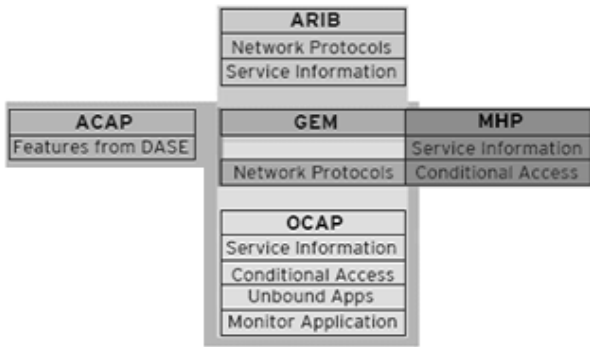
ARIB
Network Protocols
Service Information

ACAP
Features from DASE

GEM
Network Protocols

MHP
Service Information
Conditional Access

OCAP
Service Information
Conditional Access
Unbound Apps
Monitor Application